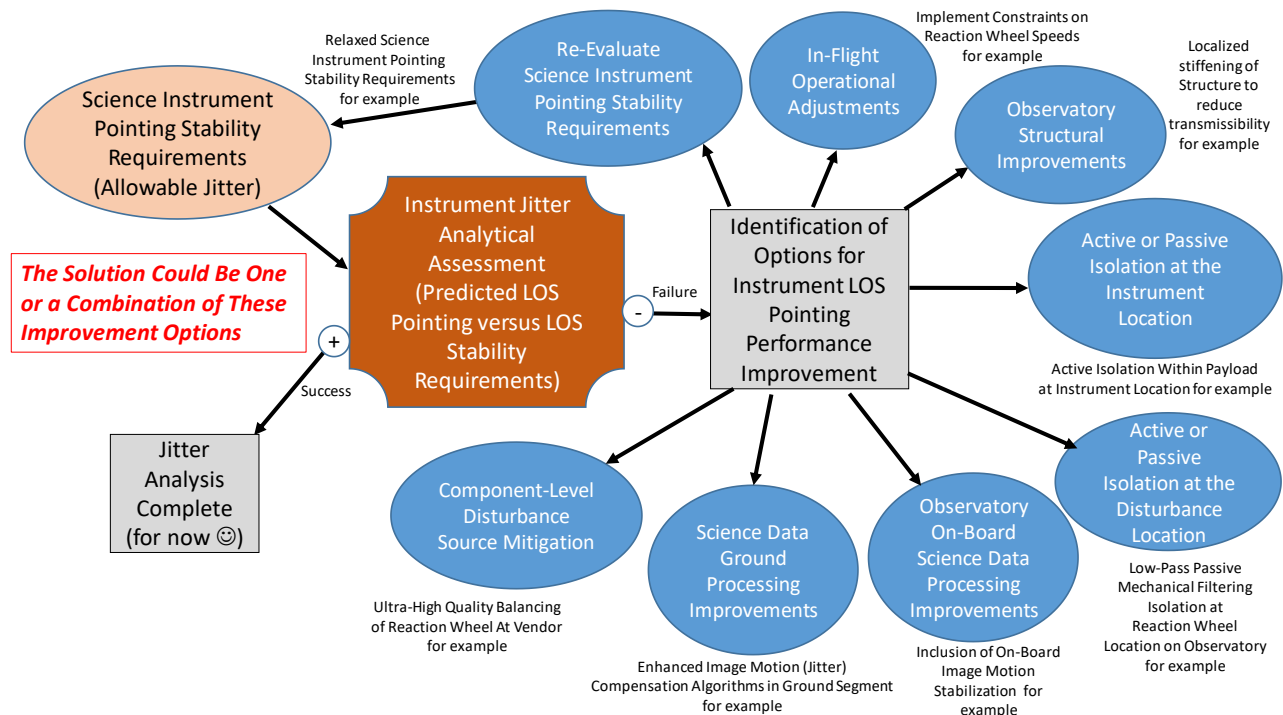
Relaxed Science Instrument Pointing Stability Requirements for example

Science Instrument Pointing Stability Requirements (Allowable Jitter)

Re-Evaluate Science Instrument Pointing Stability Requirements

In-Flight Operational Adjustments

Implement Constraints on Reaction Wheel Speeds for example

Observatory Structural Improvements

Localized stiffening of Structure to reduce transmissibility for example

The Solution Could Be One or a Combination of These Improvement Options

Instrument Jitter Analytical Assessment (Predicted LOS Pointing versus LOS Stability Requirements)

+

Success

-

Failure

Identification of Options for Instrument LOS Pointing Performance Improvement

Active or Passive Isolation at the Instrument Location

Active Isolation Within Payload at Instrument Location for example

Jitter Analysis Complete (for now ☺)

Component-Level Disturbance Source Mitigation

Ultra-High Quality Balancing of Reaction Wheel At Vendor for example

Science Data Ground Processing Improvements

Enhanced Image Motion (Jitter) Compensation Algorithms in Ground Segment for example

Observatory On-Board Science Data Processing Improvements

Inclusion of On-Board Image Motion Stabilization for example

Active or Passive Isolation at the Disturbance Location

Low-Pass Passive Mechanical Filtering Isolation at Reaction Wheel Location on Observatory for example